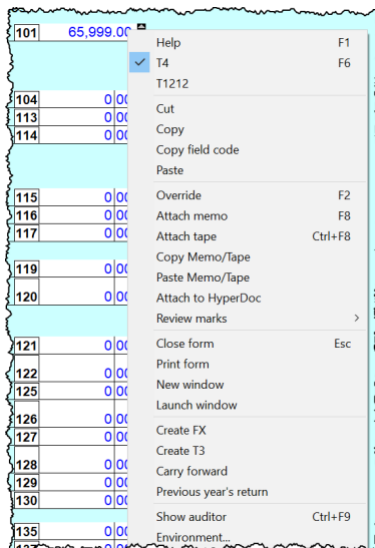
101 65,999.00

104 0 00
113 0 00
114 0 00

115 0 00
116 0 00
117 0 00

119 0 00

120 0 00

121 0 00

122 0 00
125 0 00

126 0 00
127 0 00

128 0 00
129 0 00
130 0 00

135 0 00

Help F1
T4 F6
T1212
Cut
Copy
Copy field code
Paste
Override F2
Attach memo F8
Attach tape Ctrl+F8
Copy Memo/Tape
Paste Memo/Tape
Attach to HyperDoc
Review marks ›
Close form Esc
Print form
New window
Launch window
Create FX
Create T3
Carry forward
Previous year's return
Show auditor Ctrl+F9
Environment...